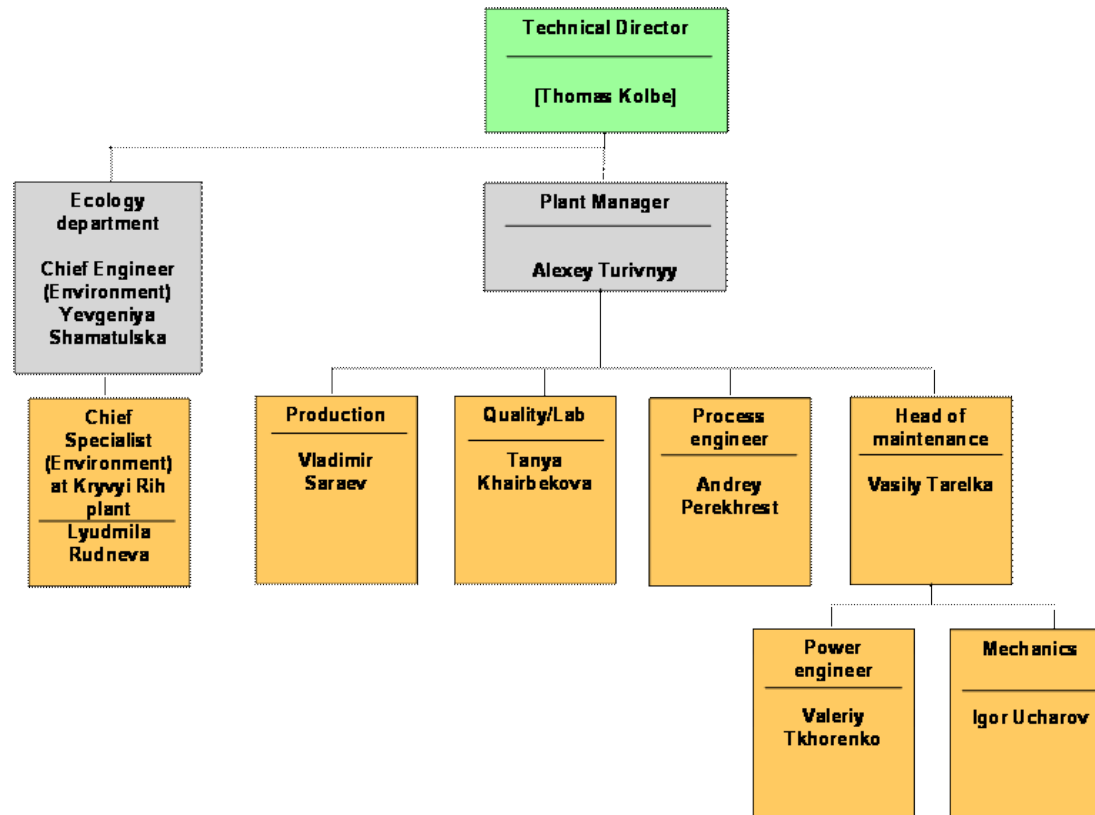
Technical Director

[Thomas Kolbe]

Ecology department

Chief Engineer (Environment) Yevgeniya Shamatulska

Plant Manager

Alexey Turivnyy

Chief Specialist (Environment) at Kryvyi Rih plant

Lyudmila Rudneva

Production

Vladimir Saraev

Quality/Lab

Tanya Khairbekova

Process engineer

Andrey Perekhrest

Head of maintenance

Vasily Tarelka

Power engineer

Valeriy Tkhorenko

Mechanics

Igor Ucharov